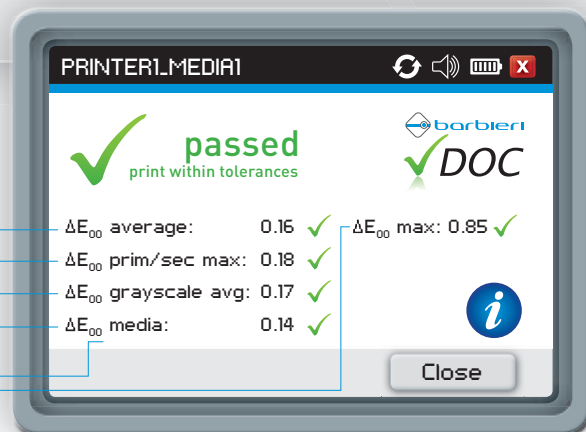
PRINTER1_MEDIA1

X

passed
print within tolerances

barbieri
DOC

$\Delta E_{00}$ average: 0.16

$\Delta E_{00}$ prim/sec max: 0.18

$\Delta E_{00}$ grayscale avg: 0.17

$\Delta E_{00}$ media: 0.14

$\Delta E_{00}$ max: 0.85

i

Close